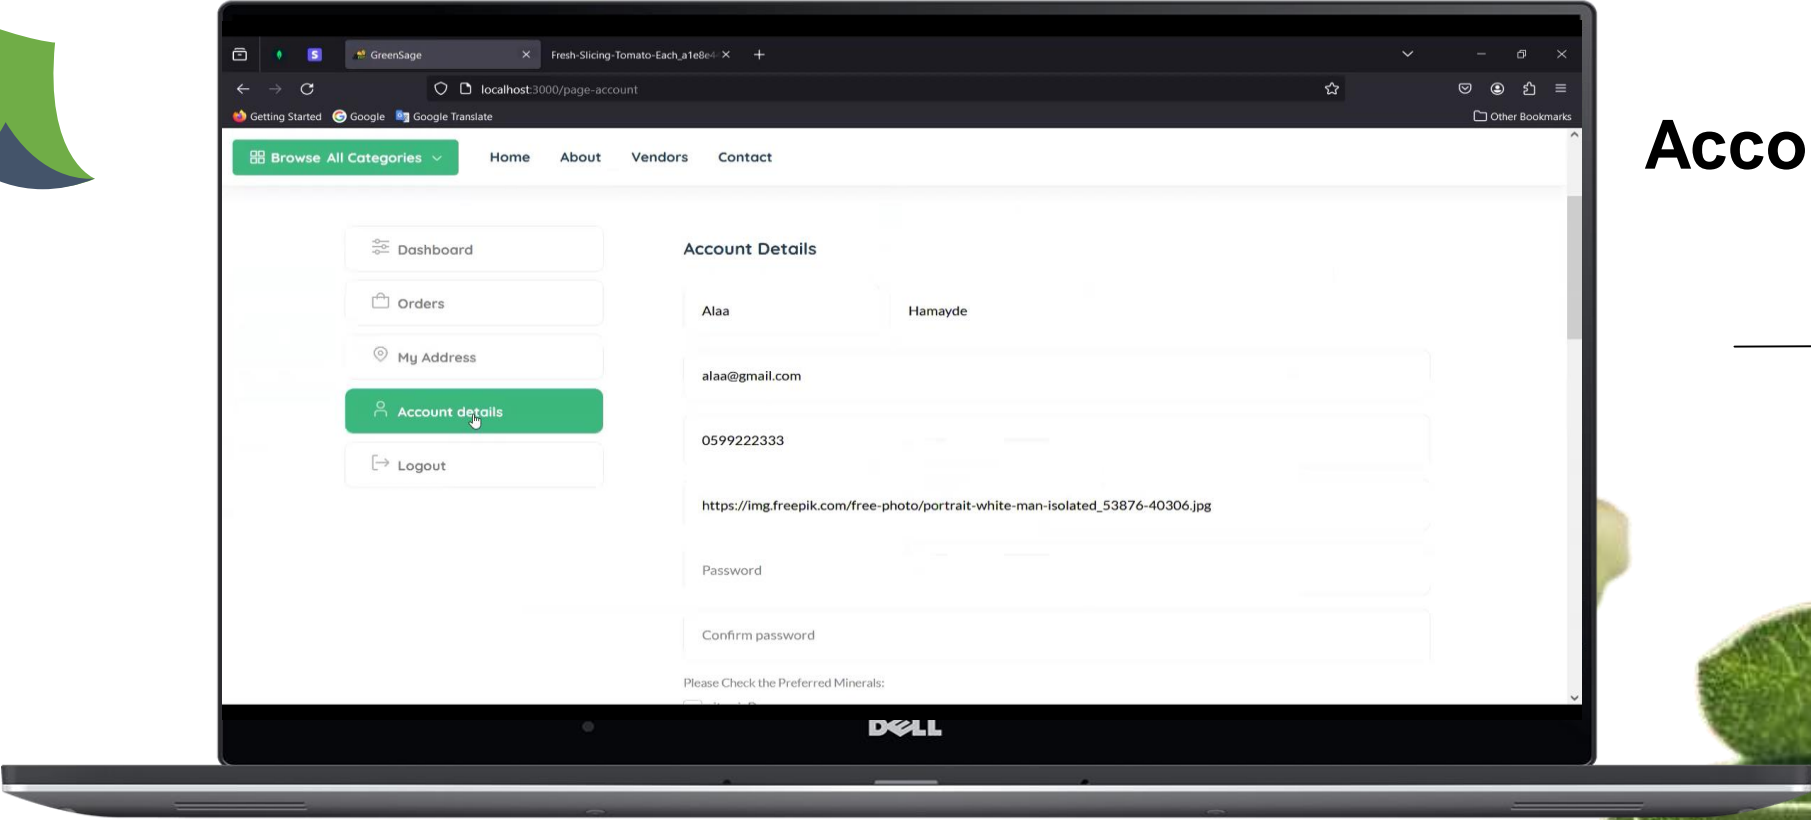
GreenSage
Fresh-Slicing-Tomato-Each_a1e8e4
localhost:3000/page-account
Getting Started Google Google Translate
Other Bookmarks

Acco

Browse All Categories
Home About Vendors Contact

Dashboard
Orders
My Address
Account details
Logout

Account Details

Alaa
Hamayde
alaa@gmail.com
0599222333
https://img.freepik.com/free-photo/portrait-white-man-isolated_53876-40306.jpg
Password
Confirm password
Please Check the Preferred Minerals:

DELL